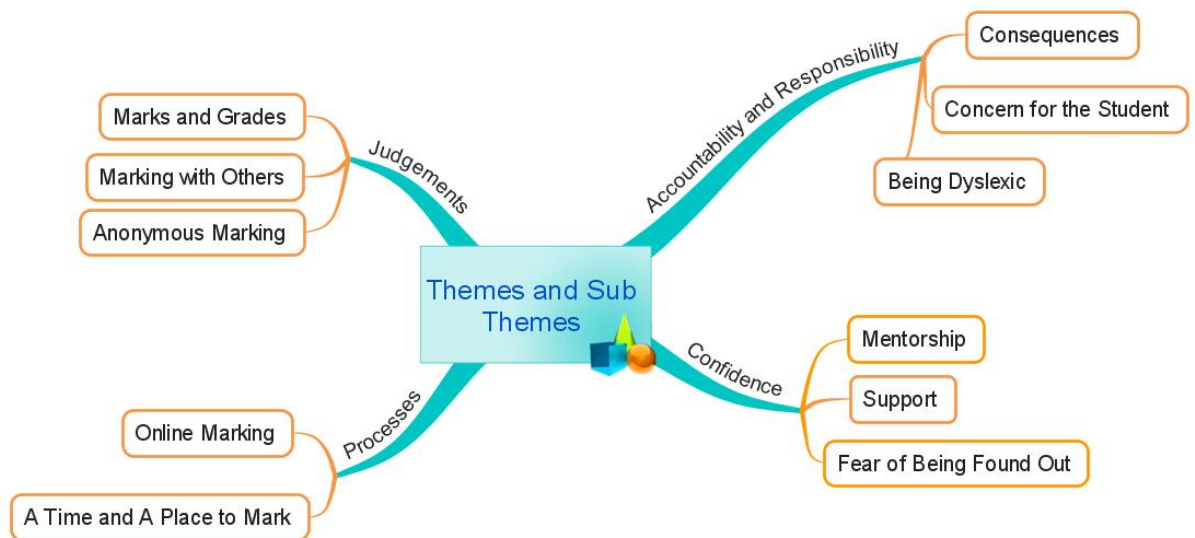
Themes and Sub Themes

Judgements

Marks and Grades

Marking with Others

Anonymous Marking

Accountability and Responsibility

Consequences

Concern for the Student

Being Dyslexic

Confidence

Mentorship

Support

Fear of Being Found Out

Processes

Online Marking

A Time and A Place to Mark